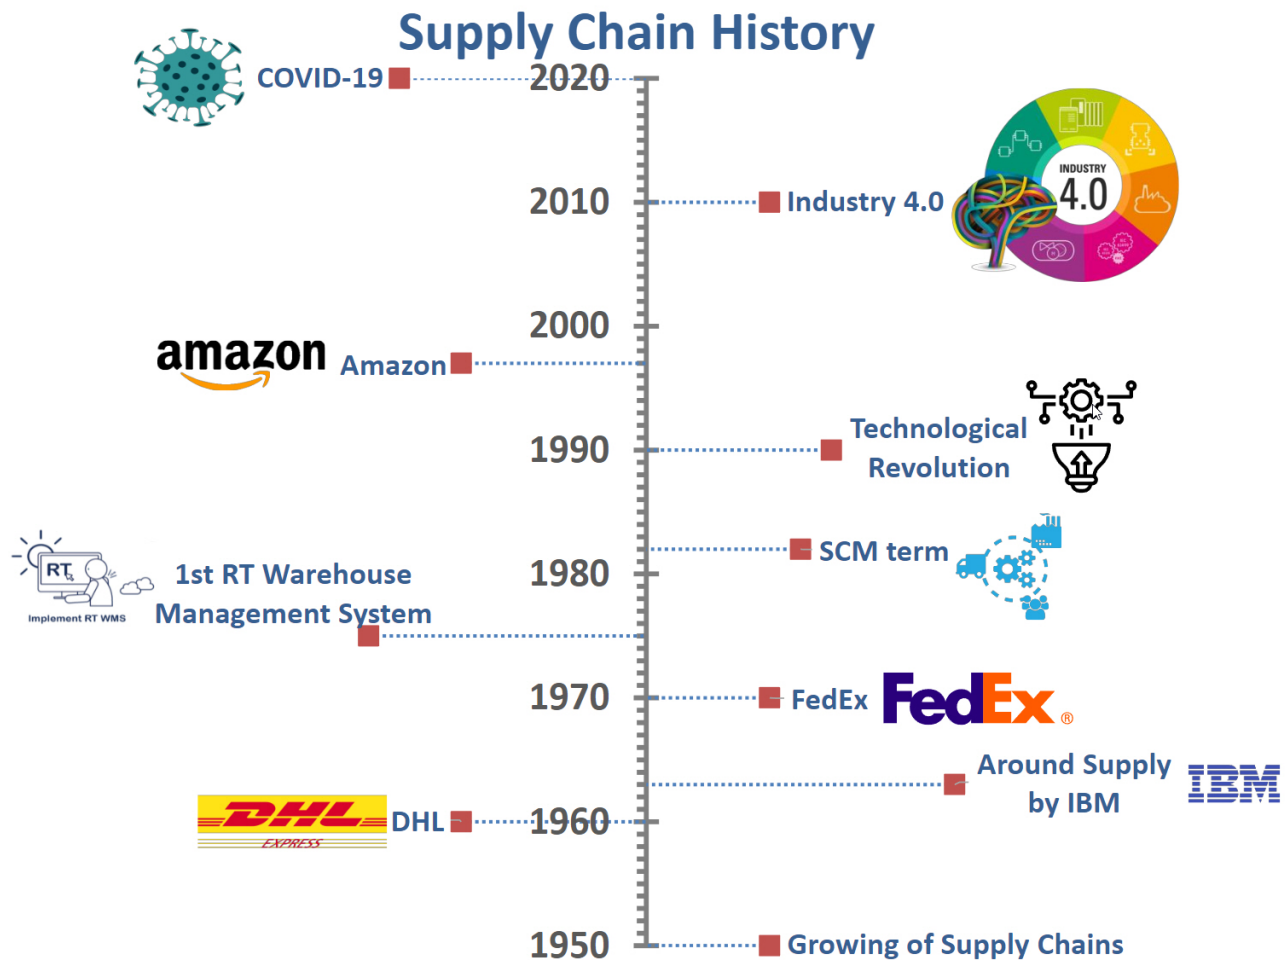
Supply Chain History

COVID-19

2020

2010

Industry 4.0

INDUSTRY 4.0

2000

amazon

Amazon

Technological Revolution

1990

SCM term

RT

Implement RT WMS

1st RT Warehouse Management System

1980

1970

FedEx

FedEx

Around Supply by IBM

IBM

DHL EXPRESS

DHL

1960

1950

Growing of Supply Chains